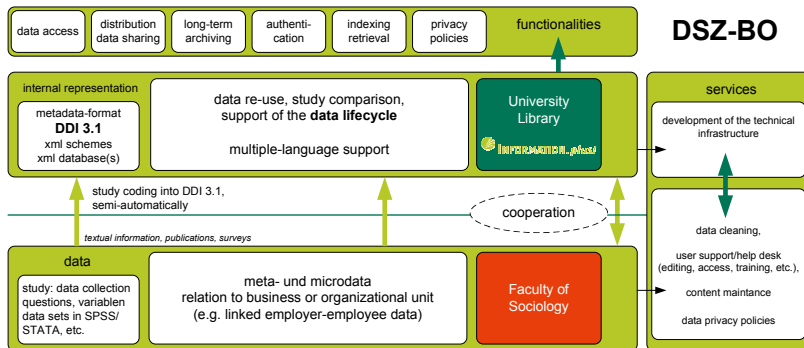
data access

distribution data sharing

long-term archiving

authentication

indexing retrieval

privacy policies

functionalities

DSZ-BO

internal representation

metadata-format
DDI 3.1
xml schemes
xml database(s)

data re-use, study comparison, support of the data lifecycle

multiple-language support

University Library

INFORMATION.plus

services

development of the technical infrastructure

study coding into DDI 3.1, semi-automatically

cooperation

textual information, publications, surveys

data

study: data collection questions, variablen data sets in SPSS/ STATA, etc.

meta- und microdata
relation to business or organizational unit
(e.g. linked employer-employee data)

Faculty of Sociology

data cleaning,

user support/help desk (editing, access, training, etc.),

content maintance

data privacy policies